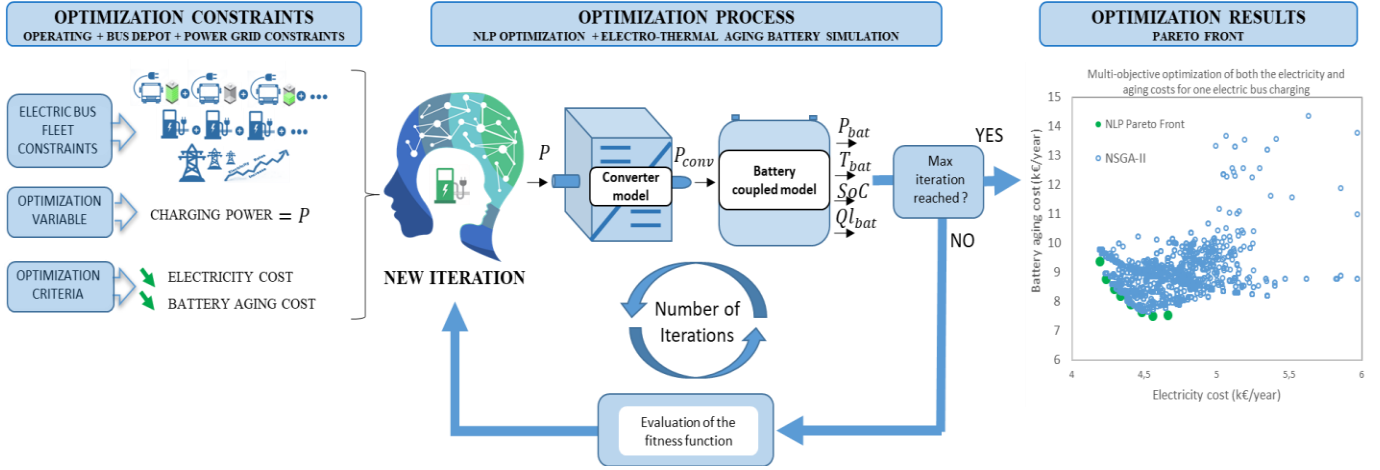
OPTIMIZATION CONSTRAINTS
OPERATING + BUS DEPOT + POWER GRID CONSTRAINTS

OPTIMIZATION PROCESS
NLP OPTIMIZATION + ELECTRO-THERMAL AGING BATTERY SIMULATION

OPTIMIZATION RESULTS
PARETO FRONT

ELECTRIC BUS FLEET CONSTRAINTS

OPTIMIZATION VARIABLE

CHARGING POWER $= P$

OPTIMIZATION CRITERIA

ELECTRICITY COST

BATTERY AGING COST

NEW ITERATION

$P$

Converter model

$P_{conv}$

Battery coupled model

$P_{bat}$

$T_{bat}$

$SoC$

$Ql_{bat}$

Max iteration reached ?

YES

NO

Number of Iterations

Evaluation of the fitness function

Multi-objective optimization of both the electricity and aging costs for one electric bus charging

NLP Pareto Front

NSGA-II

Battery aging cost (k€/year)

15
14
13
12
11
10
9
8
7
6

4
4,5
5
5,5
6

Electricity cost (k€/year)